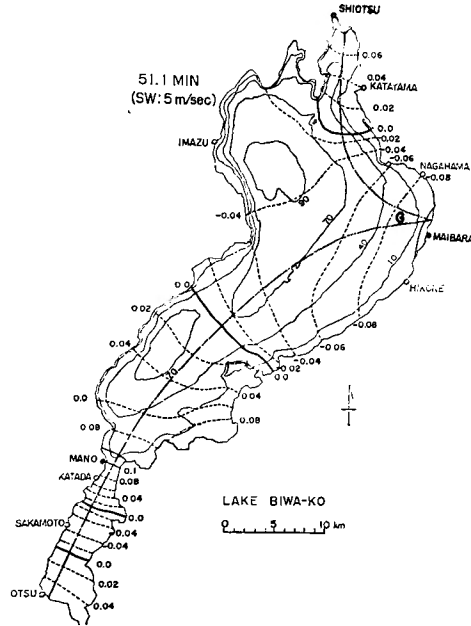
SHIOTSU

51.1 MIN
(SW: 5 m/sec)

-0.06
0.04
KATAYAMA
0.02
0.0
-0.02
-0.04
-0.06
NAGAHAMA
-0.08
IMAZU
50
-0.04
70
50
10
MAIBARA
HIKONE
0.0
0.02
-0.08
0.04
-0.06
10
-0.04
0.02
0.0
0.0
0.04
0.08
0.08
MANO
0.1
KATADA
0.08
0.04
LAKE BIWA-KO
0.0
SAKAMOTO
-0.04
0 5 10 km
-0.04
0.0
0.02
OTSU
0.04